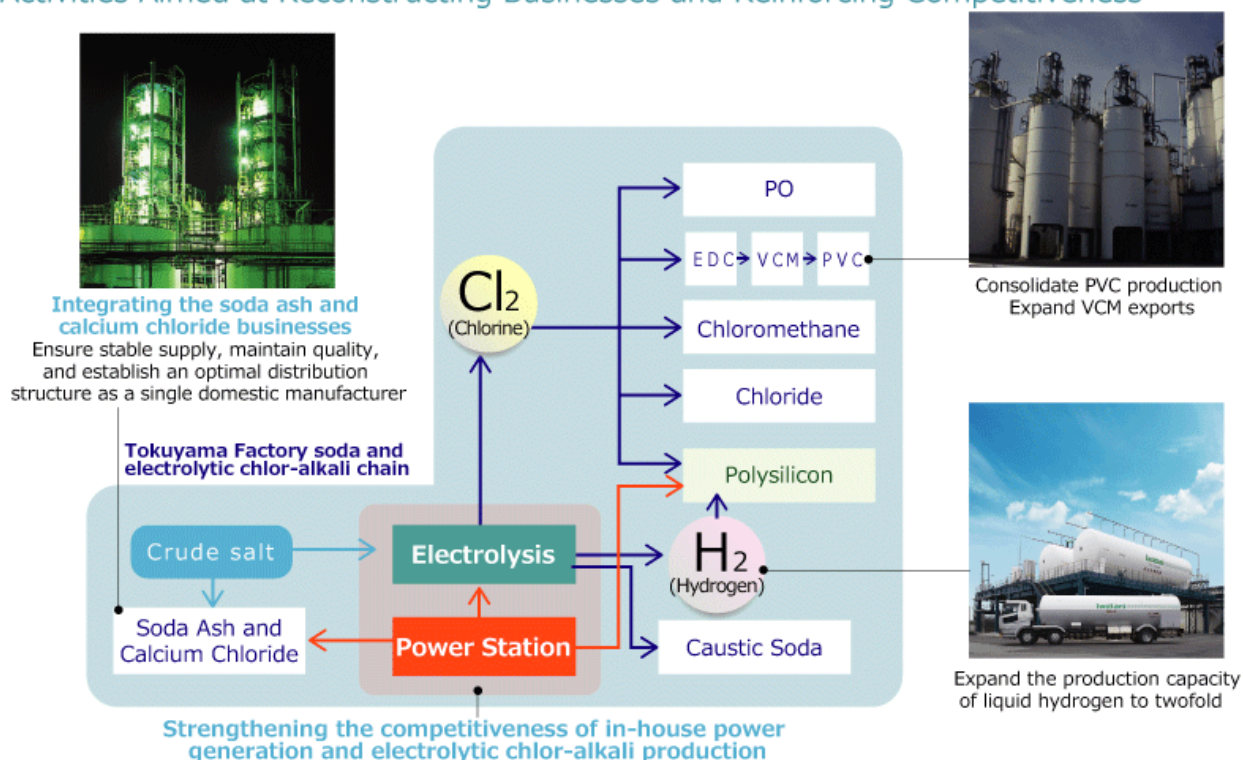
Activities Aimed at Reconstructing Businesses and Reinforcing Competitiveness

Integrating the soda ash and calcium chloride businesses
Ensure stable supply, maintain quality, and establish an optimal distribution structure as a single domestic manufacturer

Tokuyama Factory soda and electrolytic chlor-alkali chain

$Cl_2$
(Chlorine)

PO

EDC VCM PVC

Chloromethane

Chloride

Polysilicon

Consolidate PVC production
Expand VCM exports

Crude salt

Electrolysis

$H_2$
(Hydrogen)

Soda Ash and Calcium Chloride

Power Station

Caustic Soda

Expand the production capacity of liquid hydrogen to twofold

Strengthening the competitiveness of in-house power generation and electrolytic chlor-alkali production